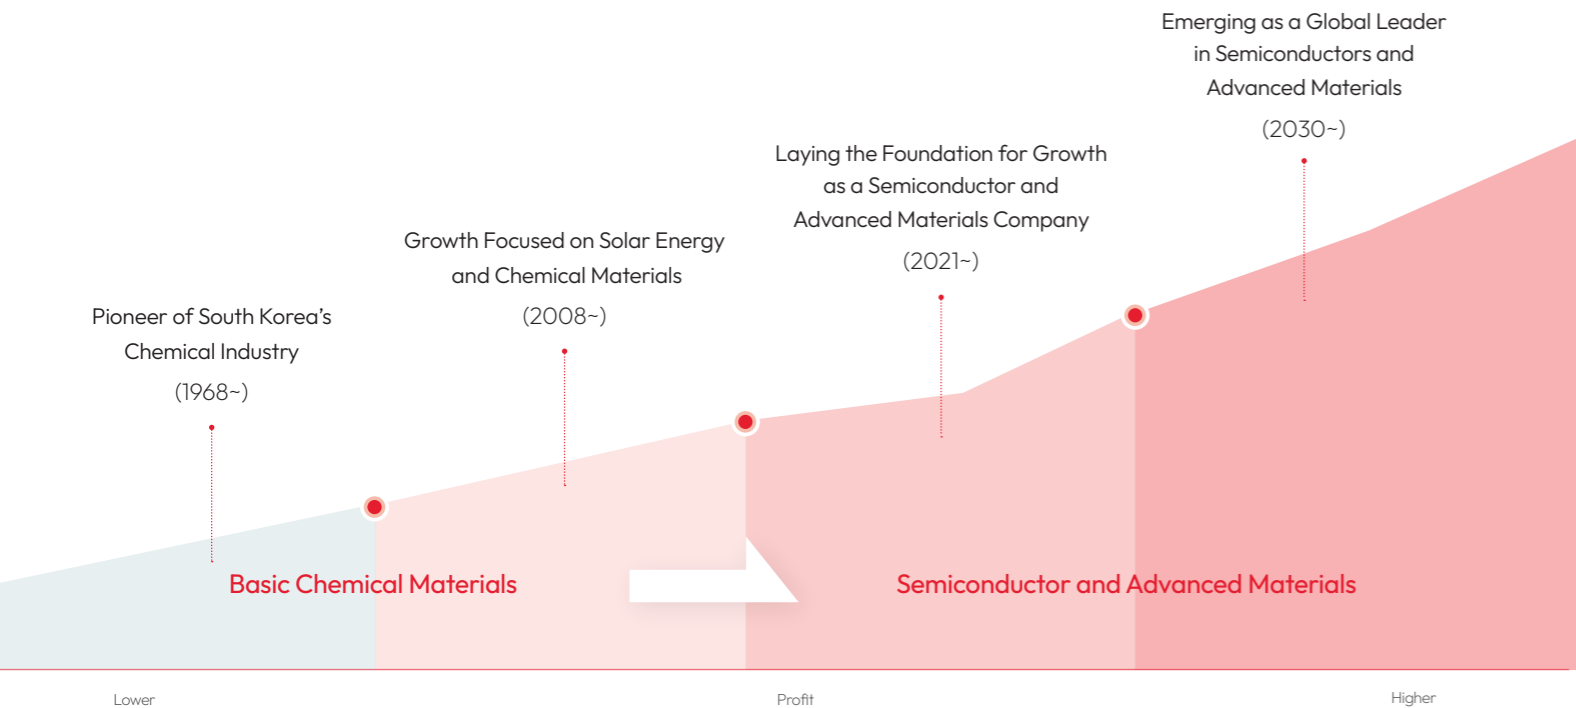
Emerging as a Global Leader in Semiconductors and Advanced Materials

(2030~)

Laying the Foundation for Growth as a Semiconductor and Advanced Materials Company

(2021~)

Growth Focused on Solar Energy and Chemical Materials

(2008~)

Pioneer of South Korea's Chemical Industry

(1968~)

Basic Chemical Materials

Semiconductor and Advanced Materials

Lower

Profit

Higher